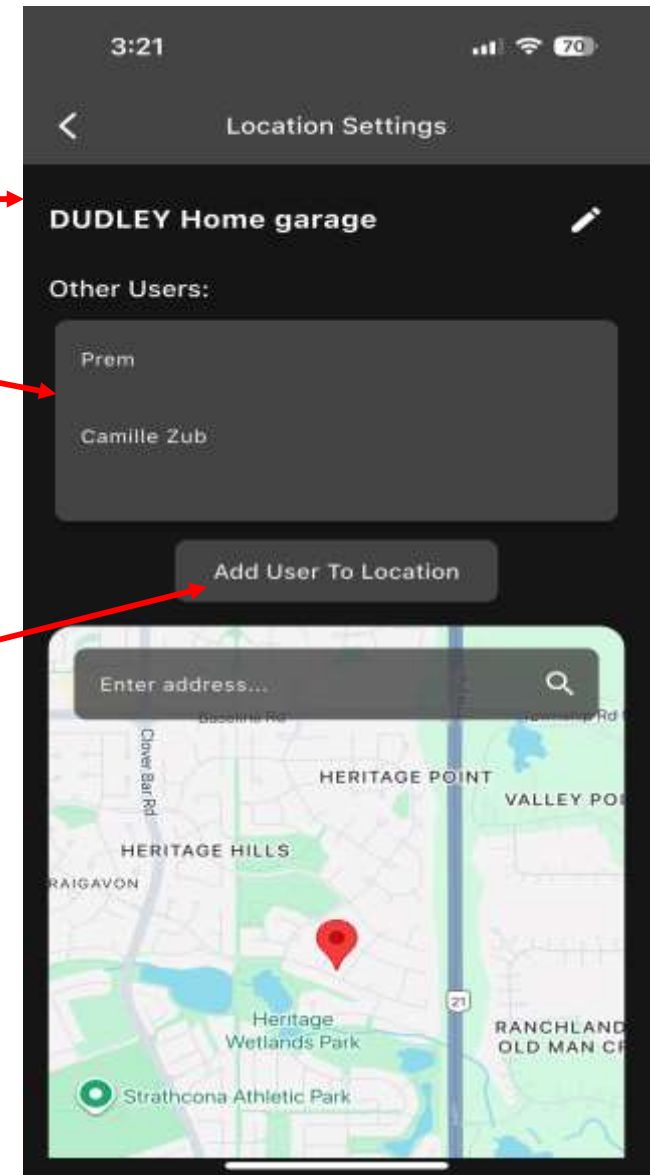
3:21

70

Location Settings

DUDLEY Home garage

Other Users:

Prem

Camille Zub

Add User To Location

Enter address...

Baseline Rd

Township Rd

Clover Bar Rd

HERITAGE POINT

VALLEY PO

HERITAGE HILLS

RAIGAVON

21

Heritage Wetlands Park

RANCHLAND

OLD MAN C

Strathcona Athletic Park